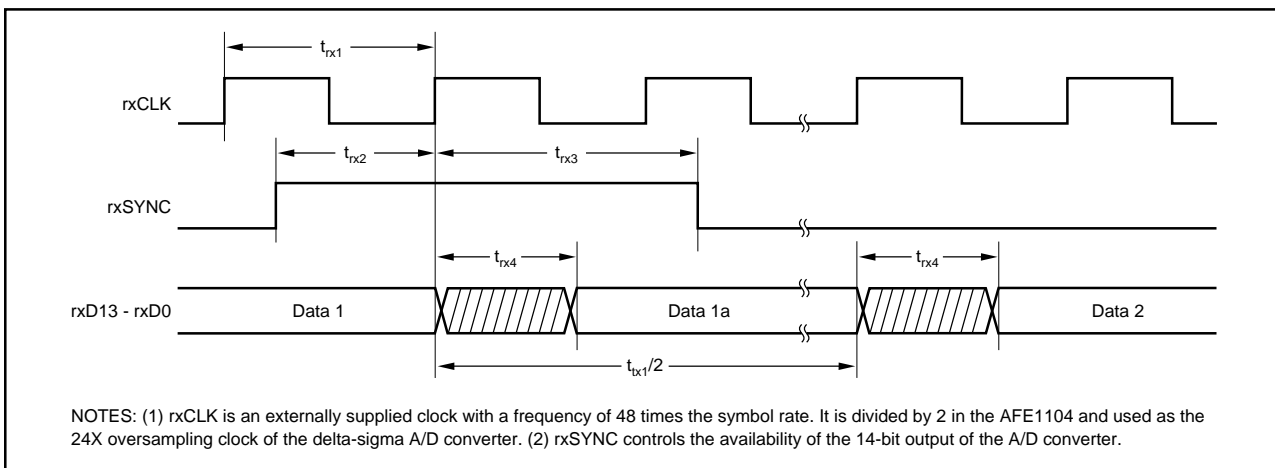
$t_{rx1}$

rxCLK

$t_{rx2}$

$t_{rx3}$

rxSYNC

$t_{rx4}$

$t_{rx4}$

rxD13 - rxD0

Data 1

Data 1a

Data 2

$t_{tx1}/2$

NOTES: (1) rxCLK is an externally supplied clock with a frequency of 48 times the symbol rate. It is divided by 2 in the AFE1104 and used as the 24X oversampling clock of the delta-sigma A/D converter. (2) rxSYNC controls the availability of the 14-bit output of the A/D converter.